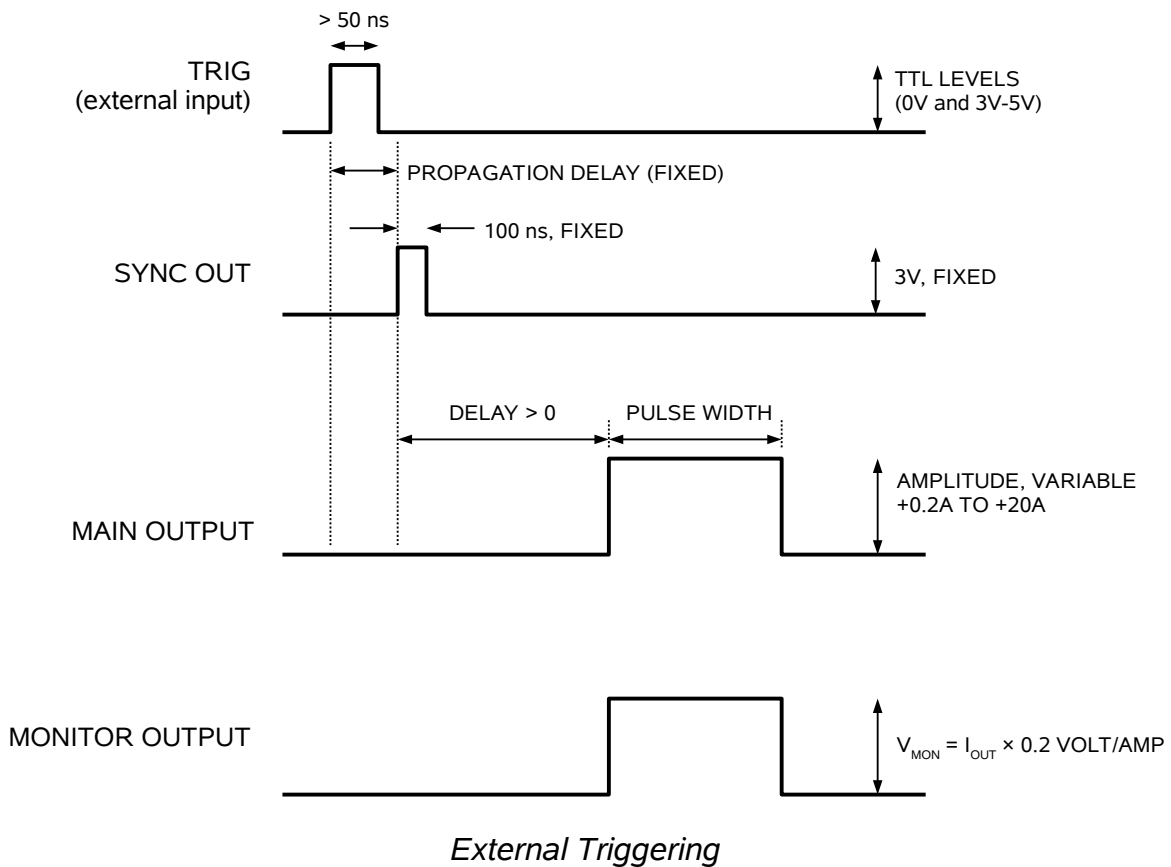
> 50 ns

TRIG
(external input)

TTL LEVELS
(0V and 3V-5V)

PROPAGATION DELAY (FIXED)

100 ns, FIXED

SYNC OUT

3V, FIXED

DELAY > 0

PULSE WIDTH

AMPLITUDE, VARIABLE
+0.2A TO +20A

MAIN OUTPUT

MONITOR OUTPUT

$V_{MON} = I_{OUT} \times 0.2$ VOLT/AMP

External Triggering